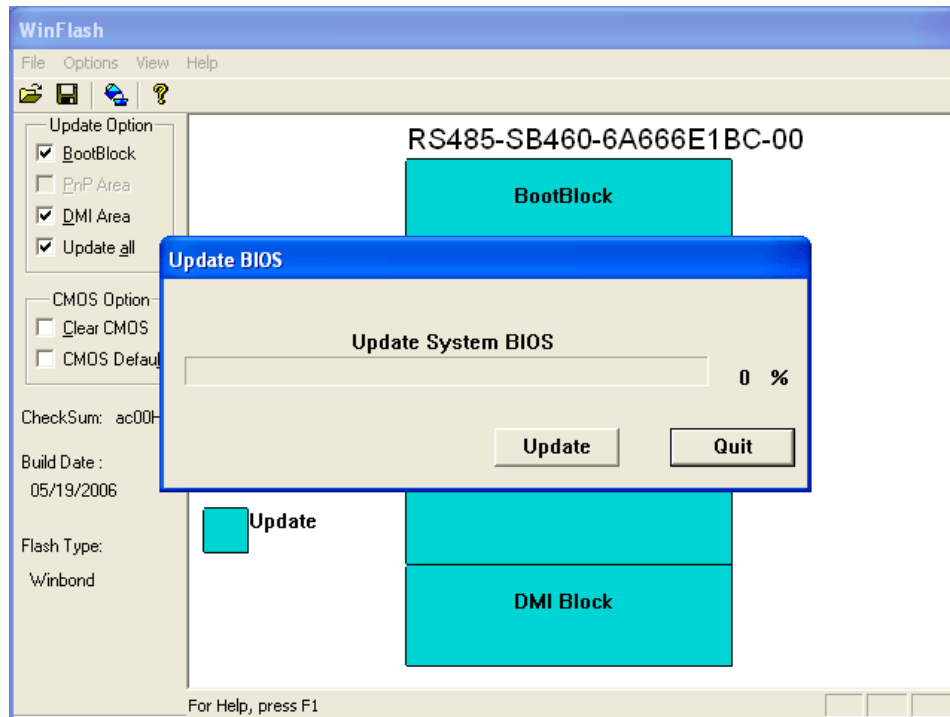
WinFlash

File Options View Help

Update Option
BootBlock
PnP Area
DMI Area
Update all

CMOS Option
Clear CMOS
CMOS Defaul

CheckSum: ac00H

Build Date :
05/19/2006

Flash Type:
Winbond

RS485-SB460-6A666E1BC-00

BootBlock

Update BIOS

Update System BIOS

0 %

Update

Quit

Update

DMI Block

For Help, press F1